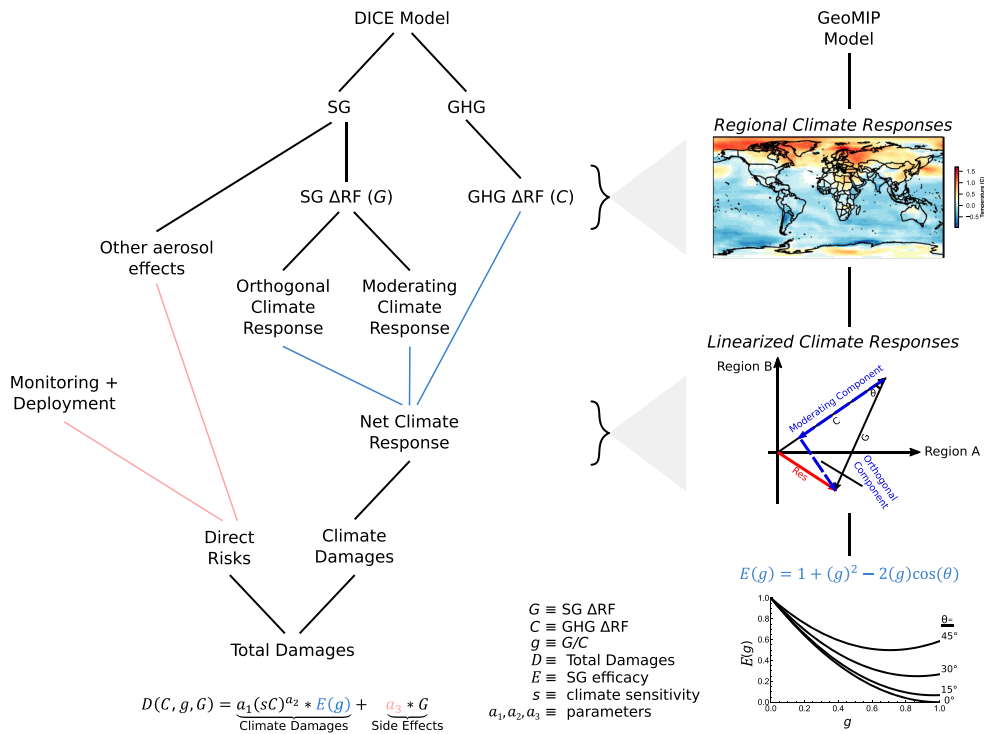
DICE Model

SG

GHG

SG ΔRF ($G$)

GHG ΔRF ($C$)

Other aerosol effects

Orthogonal Climate Response

Moderating Climate Response

Monitoring + Deployment

Net Climate Response

Direct Risks

Climate Damages

Total Damages

$D(C,g,G) = \underbrace{a_1(sC)^{a_2} * E(g)}_{\text{Climate Damages}} + \underbrace{a_3 * G}_{\text{Side Effects}}$

GeoMIP Model

Regional Climate Responses

1.5
1.0
0.5
0.0
-0.5
Temperature (C)

Linearized Climate Responses

Region B

Region A

Moderating Component

Orthogonal Component

C

G

θ

Res

$E(g) = 1 + (g)^2 - 2(g)\cos(\theta)$

$G \equiv$ SG ΔRF
$C \equiv$ GHG ΔRF
$g \equiv G/C$
$D \equiv$ Total Damages
$E \equiv$ SG efficacy
$s \equiv$ climate sensitivity
$a_1, a_2, a_3 \equiv$ parameters

1.0
0.8
0.6
0.4
0.2
0.0
$E(g)$
0.0 0.2 0.4 0.6 0.8 1.0
$g$
θ=
45°
30°
15°
0°